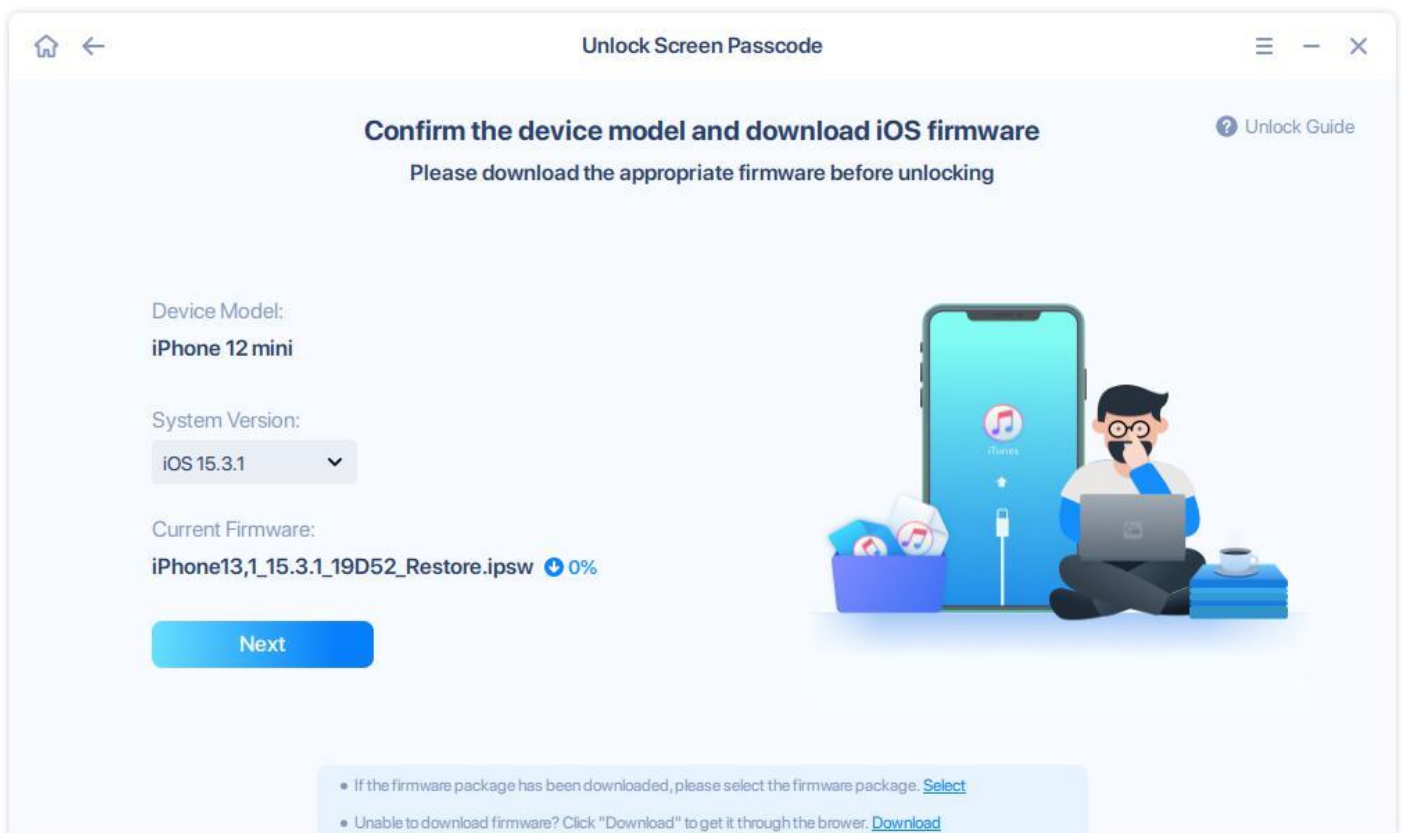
Unlock Screen Passcode

Confirm the device model and download iOS firmware

Please download the appropriate firmware before unlocking

Unlock Guide

Device Model:

iPhone 12 mini

System Version:

iOS 15.3.1

Current Firmware:

iPhone13,1_15.3.1_19D52_Restore.ipsw 0%

Next

iTunes

• If the firmware package has been downloaded, please select the firmware package. Select

• Unable to download firmware? Click "Download" to get it through the brower. Download